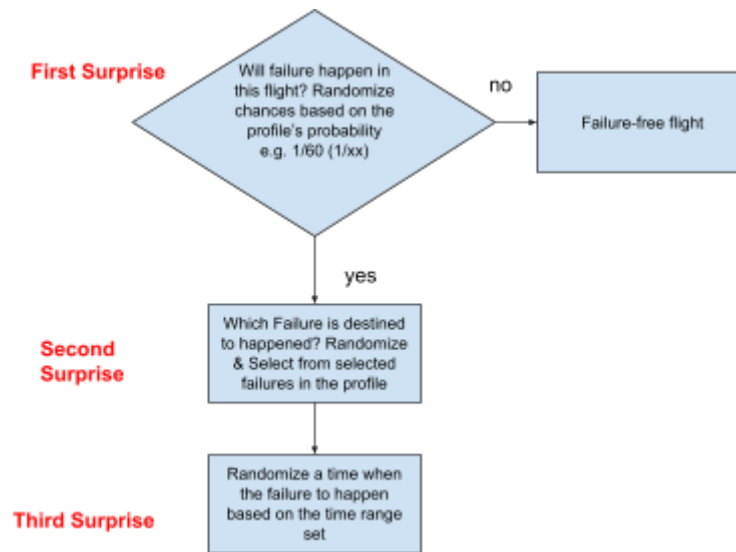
First Surprise

Will failure happen in this flight? Randomize chances based on the profile's probability e.g. 1/60 (1/xx)

no

Failure-free flight

yes

Second Surprise

Which Failure is destined to happened? Randomize & Select from selected failures in the profile

Third Surprise

Randomize a time when the failure to happen based on the time range set